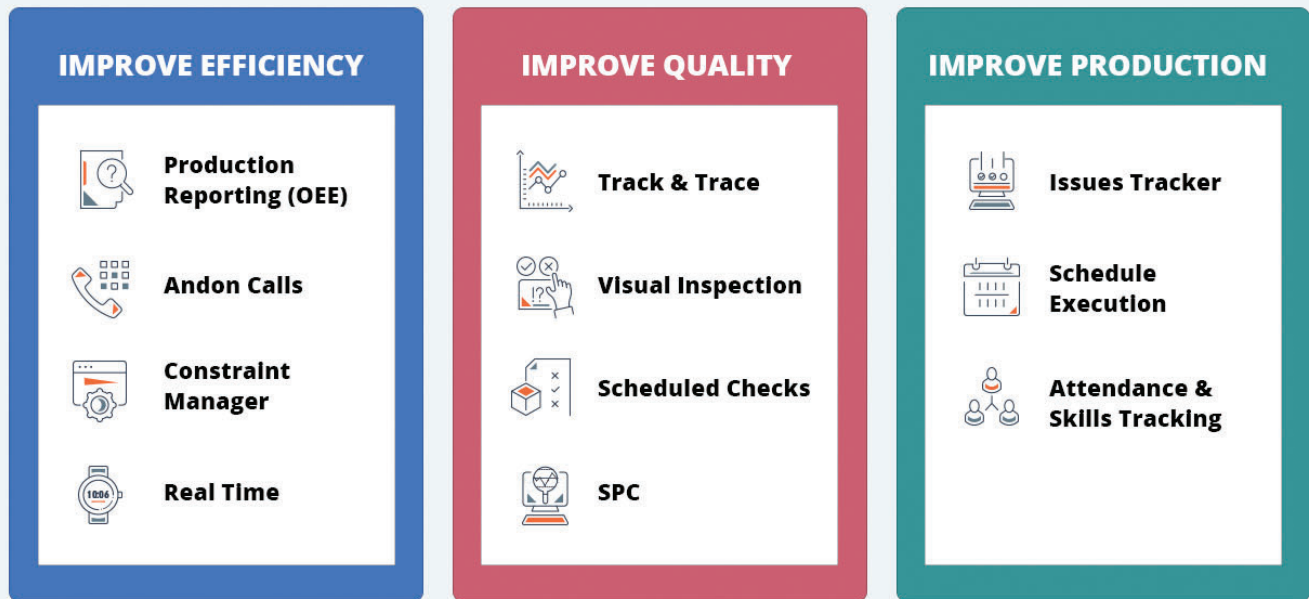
IMPROVE EFFICIENCY

Production Reporting (OEE)

Andon Calls

Constraint Manager

10:06

Real Time

IMPROVE QUALITY

Track & Trace

Visual Inspection

Scheduled Checks

SPC

IMPROVE PRODUCTION

Issues Tracker

Schedule Execution

Attendance & Skills Tracking